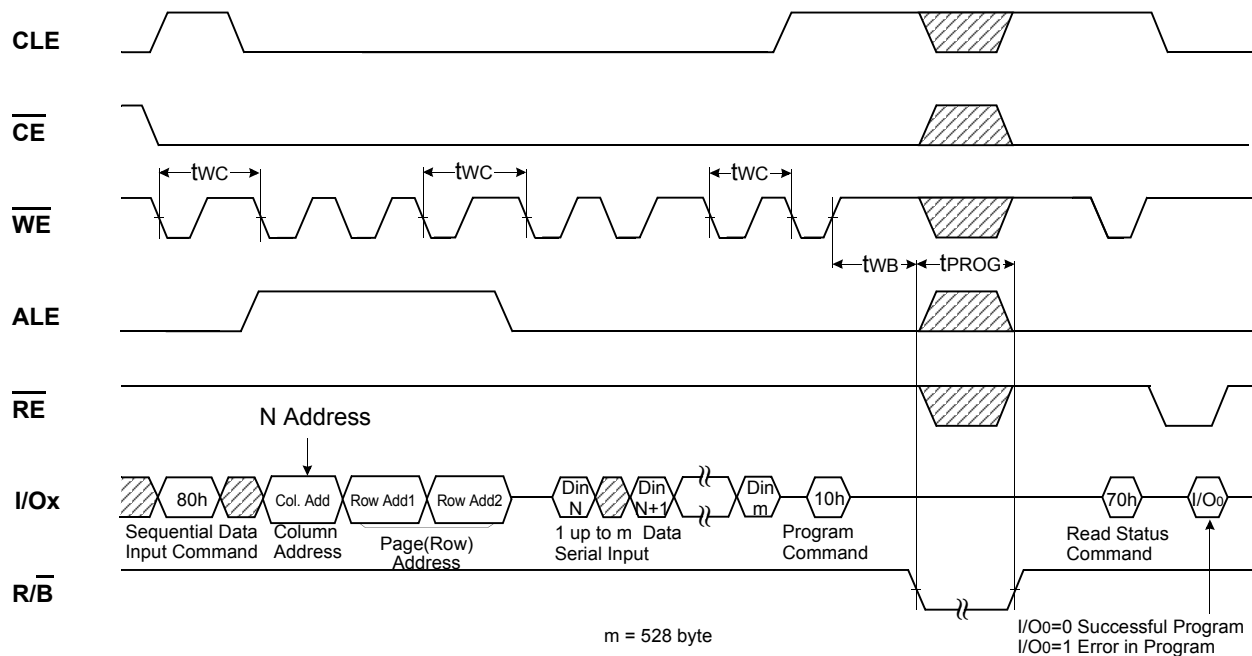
CLE

$\overline{CE}$

tWC

tWC

tWC

$\overline{WE}$

tWB

tPROG

ALE

$\overline{RE}$

N Address

I/Ox

80h

Col. Add

Row Add1

Row Add2

Din N

Din N+1

Din m

10h

70h

I/O0

Sequential Data Input Command

Column Address

Page(Row) Address

1 up to m Data Serial Input

Program Command

Read Status Command

R/$\overline{B}$

m = 528 byte

I/O0=0 Successful Program
I/O0=1 Error in Program